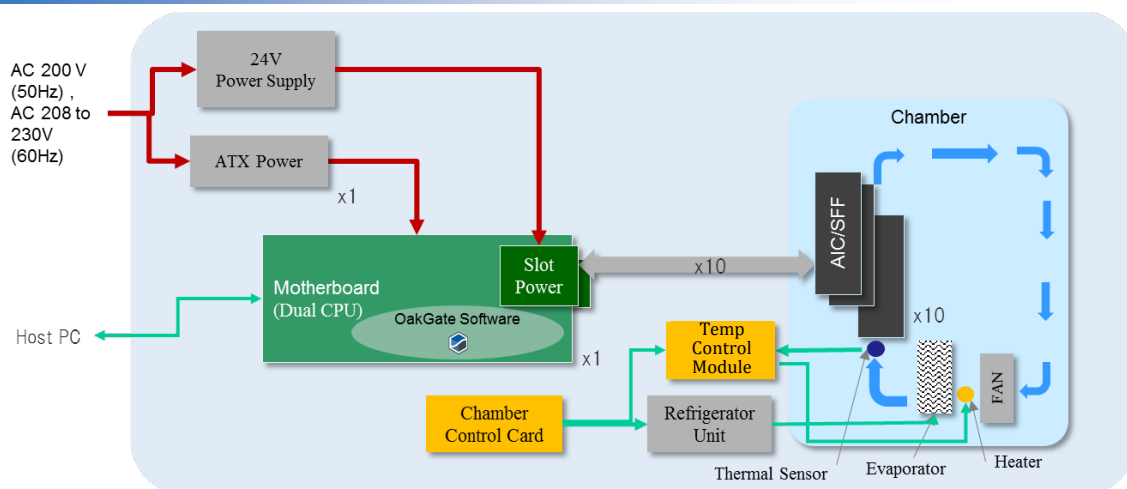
AC 200 V (50Hz) , AC 208 to 230V (60Hz)

24V Power Supply

ATX Power

x1

Motherboard (Dual CPU)

Slot Power

OakGate Software

x1

Host PC

x10

Chamber

AIC/SFF

x10

Temp Control Module

Chamber Control Card

Refrigerator Unit

FAN

Thermal Sensor

Evaporator

Heater